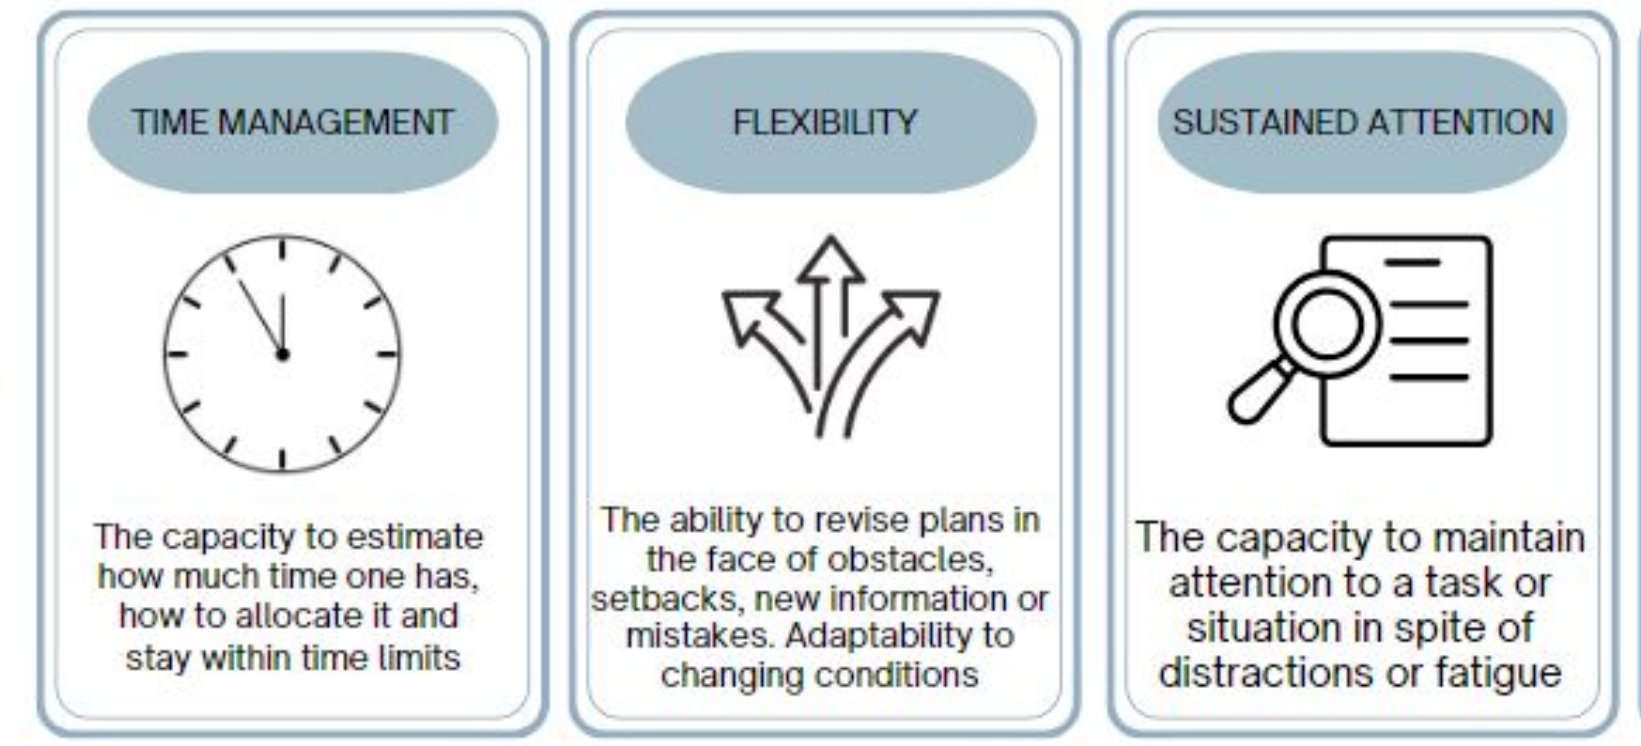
TIME MANAGEMENT

The capacity to estimate how much time one has, how to allocate it and stay within time limits

FLEXIBILITY

The ability to revise plans in the face of obstacles, setbacks, new information or mistakes. Adaptability to changing conditions

SUSTAINED ATTENTION

The capacity to maintain attention to a task or situation in spite of distractions or fatigue